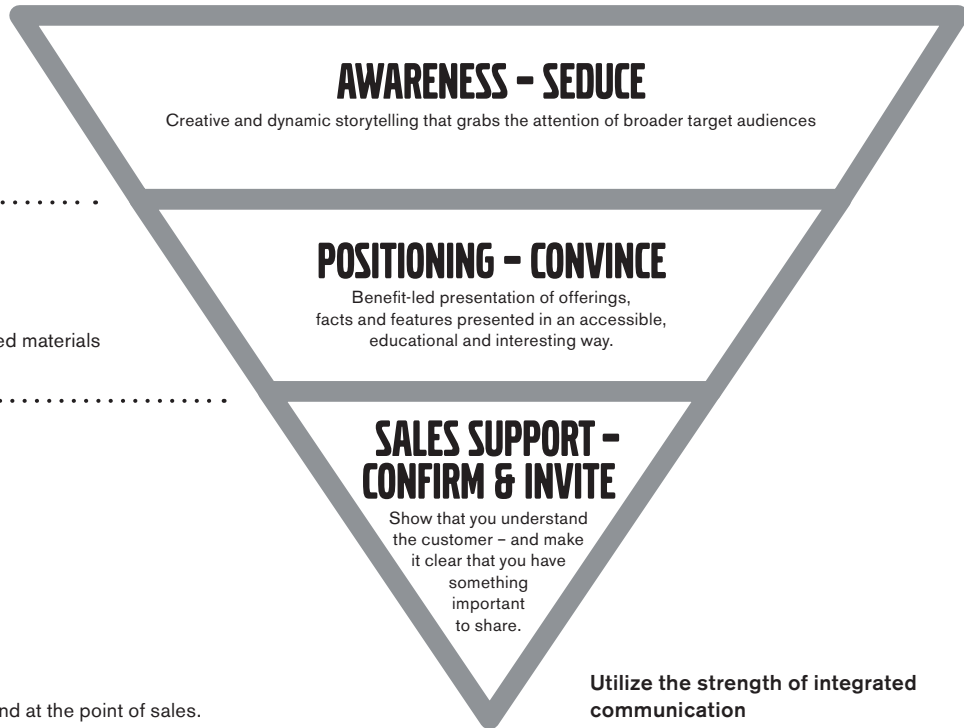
AWARENESS – SEDUCE

Creative and dynamic storytelling that grabs the attention of broader target audiences

POSITIONING – CONVINCE

Benefit-led presentation of offerings, facts and features presented in an accessible, educational and interesting way.

ed materials

SALES SUPPORT – CONFIRM & INVITE

Show that you understand the customer – and make it clear that you have something important to share.

nd at the point of sales.

**Utilize the strength of integrated communication**